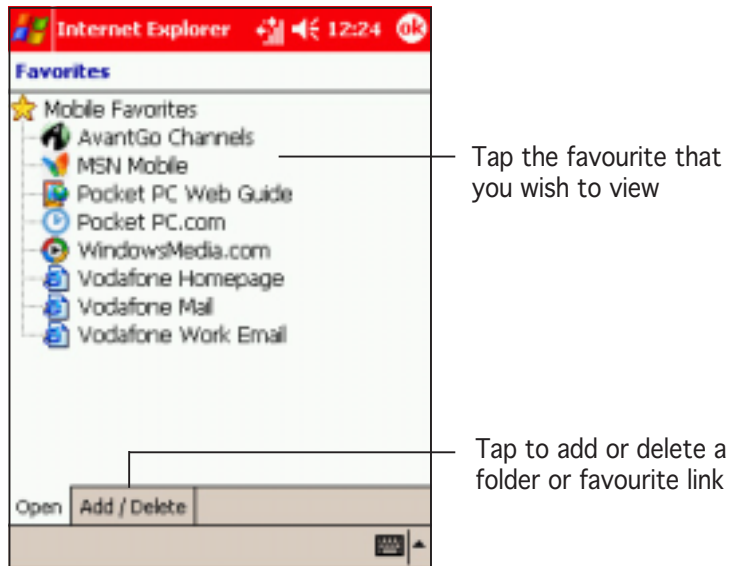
Internet Explorer 12:24 ok

Favorites

Mobile Favorites
AvantGo Channels
MSN Mobile
Pocket PC Web Guide
Pocket PC.com
WindowsMedia.com
Vodafone Homepage
Vodafone Mail
Vodafone Work Email

Tap the favourite that you wish to view

Tap to add or delete a folder or favourite link

Open | Add / Delete